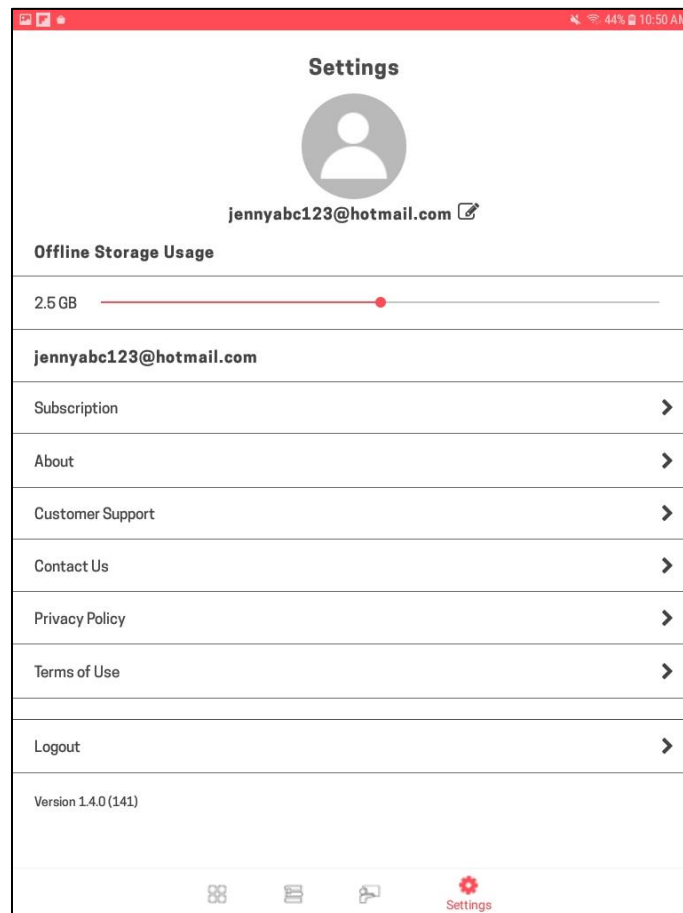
44% 10:50 AM

Settings

jennyabc123@hotmail.com

Offline Storage Usage

2.5 GB

jennyabc123@hotmail.com

Subscription

About

Customer Support

Contact Us

Privacy Policy

Terms of Use

Logout

Version 1.4.0 (141)

Settings